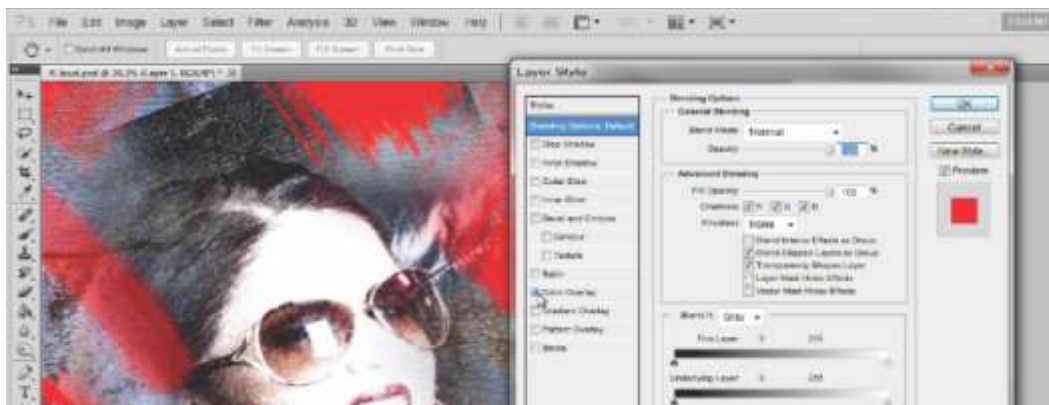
PS File Edit Image Layer Select Filter Analysis 3D View Window Help

Layer Style

Styles
Blending Options: Default
Drop Shadow
Inner Shadow
Outer Glow
Inner Glow
Bevel and Emboss
Contour
Texture
Satin
Color Overlay
Gradient Overlay
Pattern Overlay
Stroke

Blending Options
General Blending
Blend Mode: Normal
Opacity: %
Advanced Blending
Fill Opacity: 100 %
Channels: R G B
Knockout: None
Blend Interior Effects as Group
Blend Clipped Layers as Group
Transparency Shapes Layer
Layer Mask Hides Effects
Vector Mask Hides Effects

Blend If: Gray
This Layer: 0 255
Underlying Layer: 0 255

OK
Cancel
New Style...
Preview

T